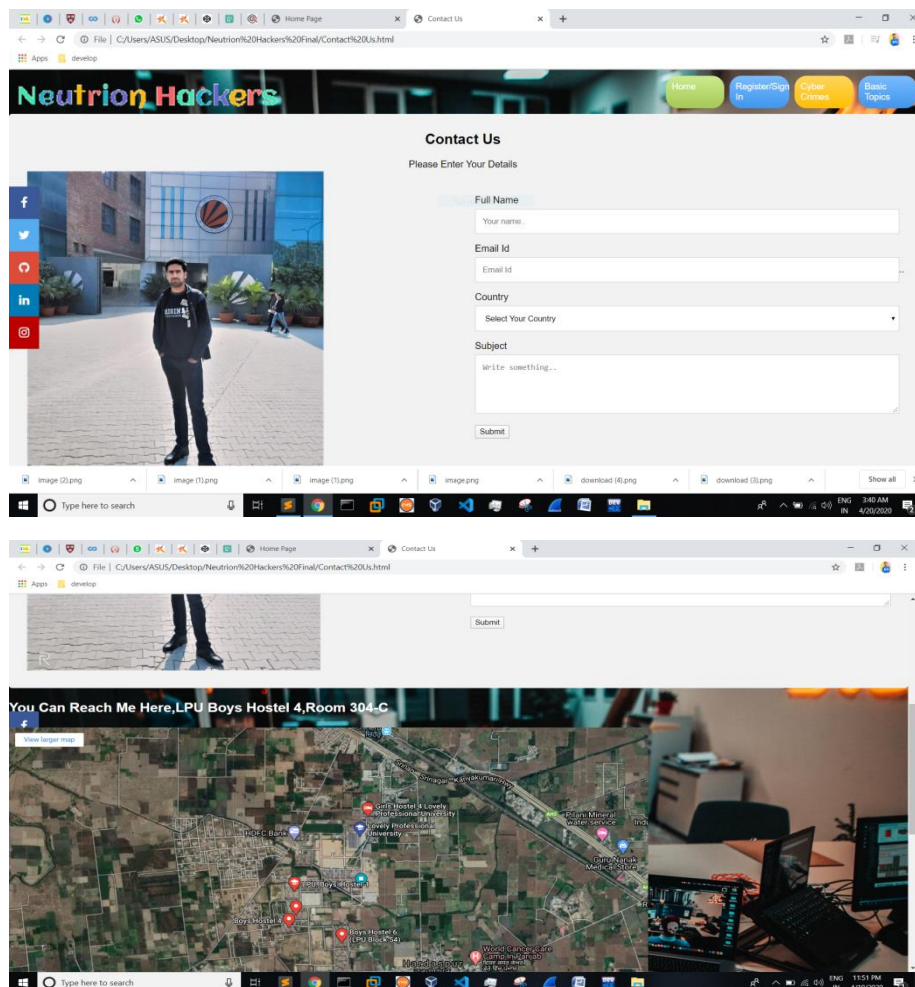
Home Page
Contact Us
File | C:/Users/ASUS/Desktop/Neutrion%20Hackers%20Final/Contact%20Us.html
Apps develop

Neutrion Hackers
Home
Register/Sign In
Cyber Crimes
Basic Topics

Contact Us
Please Enter Your Details

Full Name
Your name..
Email Id
Email Id
Country
Select Your Country
Subject
Write something..
Submit

image (2).png
image (1).png
image (1).png
image.png
download (4).png
download (3).png
Show all
Type here to search
ENG IN 3:40 AM 4/20/2020

Home Page
Contact Us
File | C:/Users/ASUS/Desktop/Neutrion%20Hackers%20Final/Contact%20Us.html
Apps develop

Submit

You Can Reach Me Here,LPU Boys Hostel 4,Room 304-C
View larger map
Srinagar-Kanyakumari Hwy
Girls Hostel 4 Lovely Professional University
Lovely Professional University
HDFC Bank
Pilani Mineral water service
Guru Nanak Medical Store
LPU Boys Hostel-1
Boys Hostel 4
Boys Hostel 6 (LPU Block 54)
World Cancer Care Camp in Punjab
Type here to search
ENG IN 11:51 PM 4/20/2020